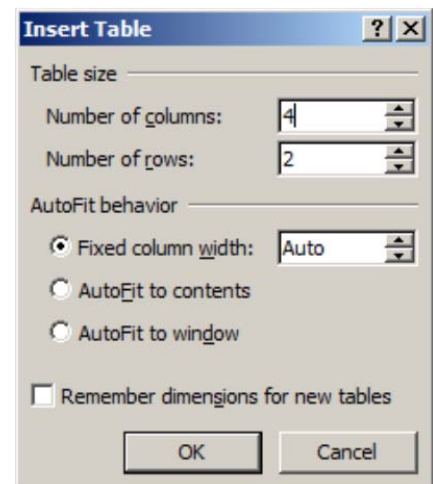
Insert Table
?
X

Table size

Number of columns: 4

Number of rows: 2

AutoFit behavior

Fixed column width: Auto

AutoFit to contents

AutoFit to window

Remember dimensions for new tables

OK

Cancel